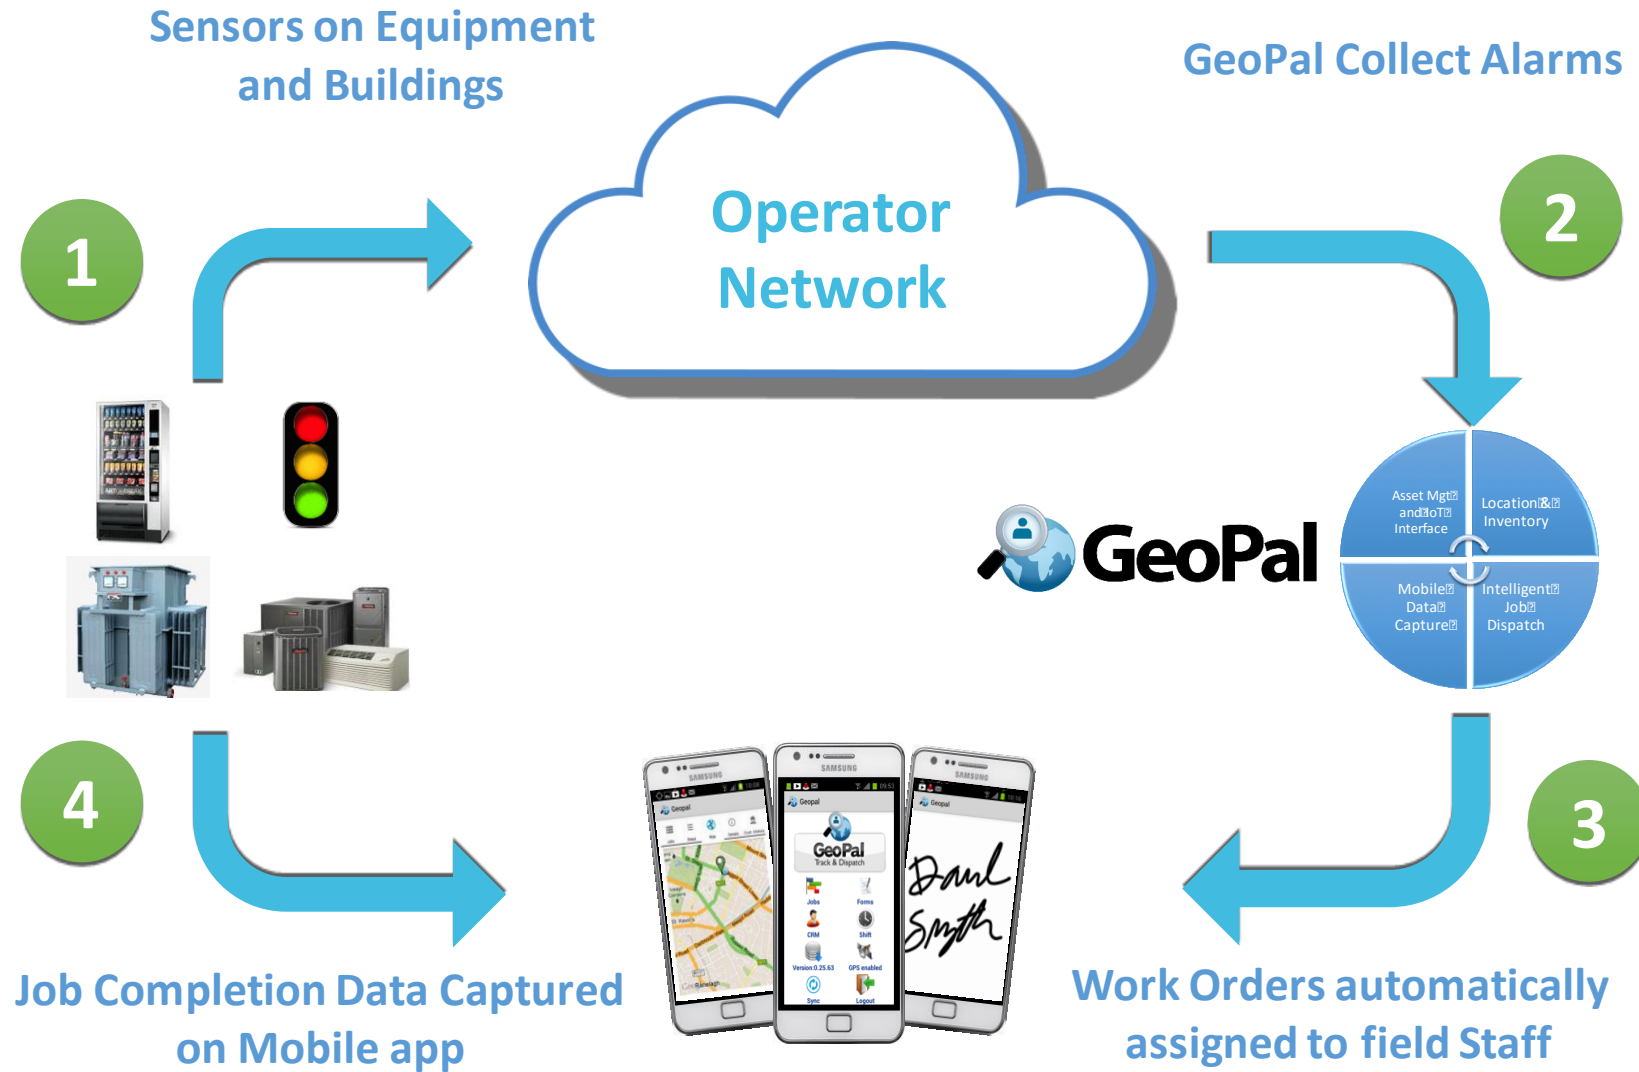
Sensors on Equipment and Buildings

GeoPal Collect Alarms

Operator Network

1

2

GeoPal

Asset Mgt and IoT Interface

Location & Inventory

Mobile Data Capture

Intelligent Job Dispatch

4

3

SAMSUNG

SAMSUNG

SAMSUNG

Geopal

Geopal

Geopal

GeoPal
Track & Dispatch

Jobs

Forms

CRM

Shift

Version 0.25.63

GPS enabled

Sync

Logout

Daniel Smyth

Job Completion Data Captured on Mobile app

Work Orders automatically assigned to field Staff